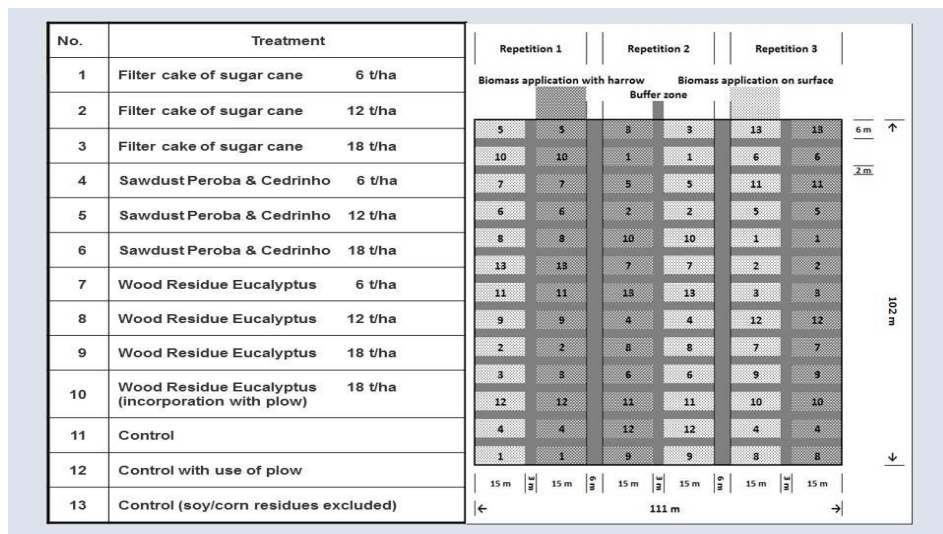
| No. | Treatment |
|---|---|
| 1 | Filter cake of sugar cane 6 t/ha |
| 2 | Filter cake of sugar cane 12 t/ha |
| 3 | Filter cake of sugar cane 18 t/ha |
| 4 | Sawdust Peroba & Cedrinho 6 t/ha |
| 5 | Sawdust Peroba & Cedrinho 12 t/ha |
| 6 | Sawdust Peroba & Cedrinho 18 t/ha |
| 7 | Wood Residue Eucalyptus 6 t/ha |
| 8 | Wood Residue Eucalyptus 12 t/ha |
| 9 | Wood Residue Eucalyptus 18 t/ha |
| 10 | Wood Residue Eucalyptus 18 t/ha (incorporation with plow) |
| 11 | Control |
| 12 | Control with use of plow |
| 13 | Control (soy/corn residues excluded) |

Repetition 1 Repetition 2 Repetition 3

Biomass application with harrow Biomass application on surface

Buffer zone

| 5 | 5 | 8 | 3 | 13 | 13 |
|---|---|---|---|---|---|
| 10 | 10 | 1 | 1 | 6 | 6 |
| 7 | 7 | 5 | 5 | 11 | 11 |
| 6 | 6 | 2 | 2 | 5 | 5 |
| 8 | 8 | 10 | 10 | 1 | 1 |
| 13 | 13 | 7 | 7 | 2 | 2 |
| 11 | 11 | 13 | 13 | 3 | 3 |
| 9 | 9 | 4 | 4 | 12 | 12 |
| 2 | 2 | 8 | 8 | 7 | 7 |
| 3 | 3 | 6 | 6 | 9 | 9 |
| 12 | 12 | 11 | 11 | 10 | 10 |
| 4 | 4 | 12 | 12 | 4 | 4 |
| 1 | 1 | 9 | 9 | 8 | 8 |

6 m

2 m

102 m

15 m 3 m 15 m 6 m 15 m 3 m 15 m 6 m 15 m 3 m 15 m

111 m